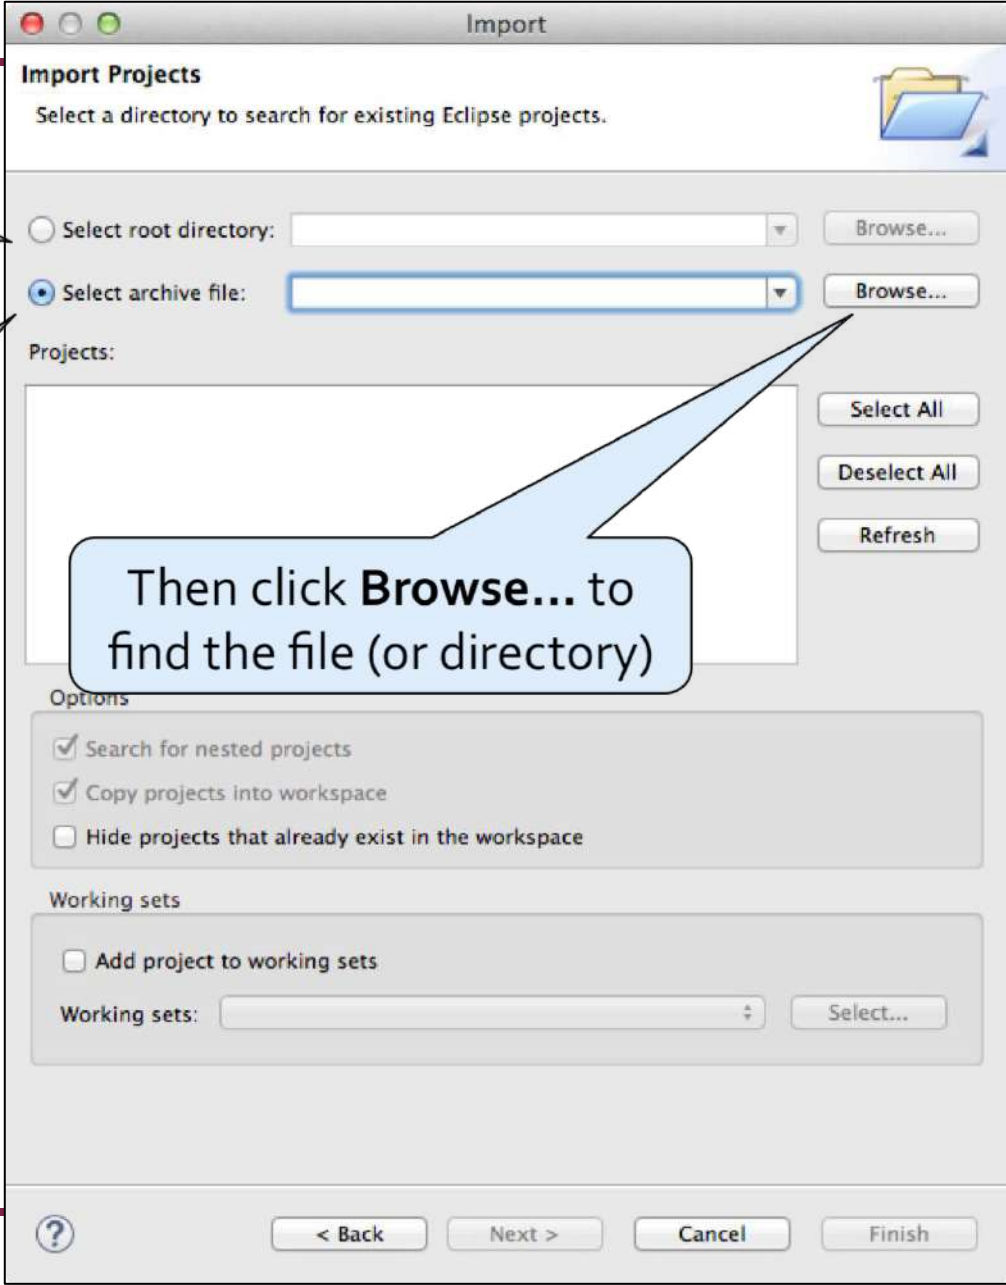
Import

Import Projects

Select a directory to search for existing Eclipse projects.

Select root directory:

Browse...

Select archive file:

Browse...

Projects:

Select All

Deselect All

Refresh

Then click **Browse...** to find the file (or directory)

Options

Search for nested projects

Copy projects into workspace

Hide projects that already exist in the workspace

Working sets

Add project to working sets

Working sets:

Select...

?

< Back

Next >

Cancel

Finish